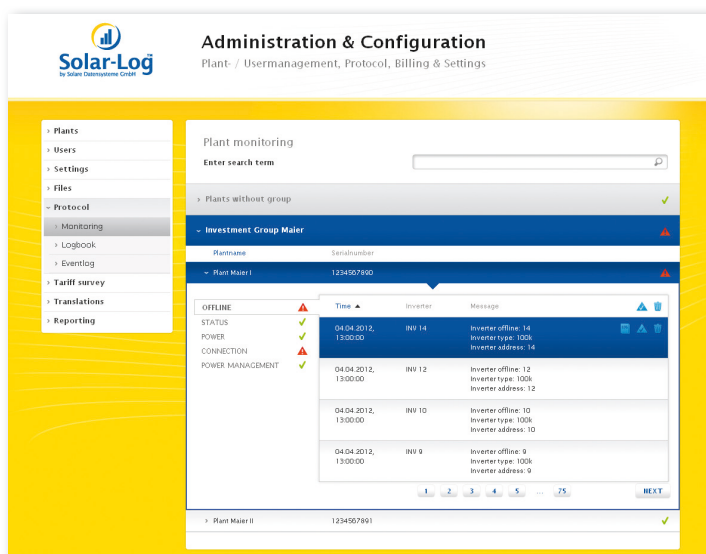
Solar-Log™
by Solare Datensysteme GmbH

Administration & Configuration
Plant- / Usermanagement, Protocol, Billing & Settings

› Plants
› Users
› Settings
› Files
› Protocol
› Monitoring
› Logbook
› Eventlog
› Tariff survey
› Translations
› Reporting

Plant monitoring
Enter search term

› Plants without group

› Investment Group Maier

| Plantname | Serialnumber |
|---|---|
| › Plant Maier I | 1234567890 |

OFFLINE
STATUS
POWER
CONNECTION
POWER MANAGEMENT

| Time ▲ | Inverter | Message |
|---|---|---|
| 04.04.2012, 13:00:00 | INV 14 | Inverter offline: 14 Inverter type: 100k Inverter address: 14 |
| 04.04.2012, 13:00:00 | INV 12 | Inverter offline: 12 Inverter type: 100k Inverter address: 12 |
| 04.04.2012, 13:00:00 | INV 10 | Inverter offline: 10 Inverter type: 100k Inverter address: 10 |
| 04.04.2012, 13:00:00 | INV 9 | Inverter offline: 9 Inverter type: 100k Inverter address: 9 |

1 2 3 4 5 ... 75 NEXT

› Plant Maier II 1234567891